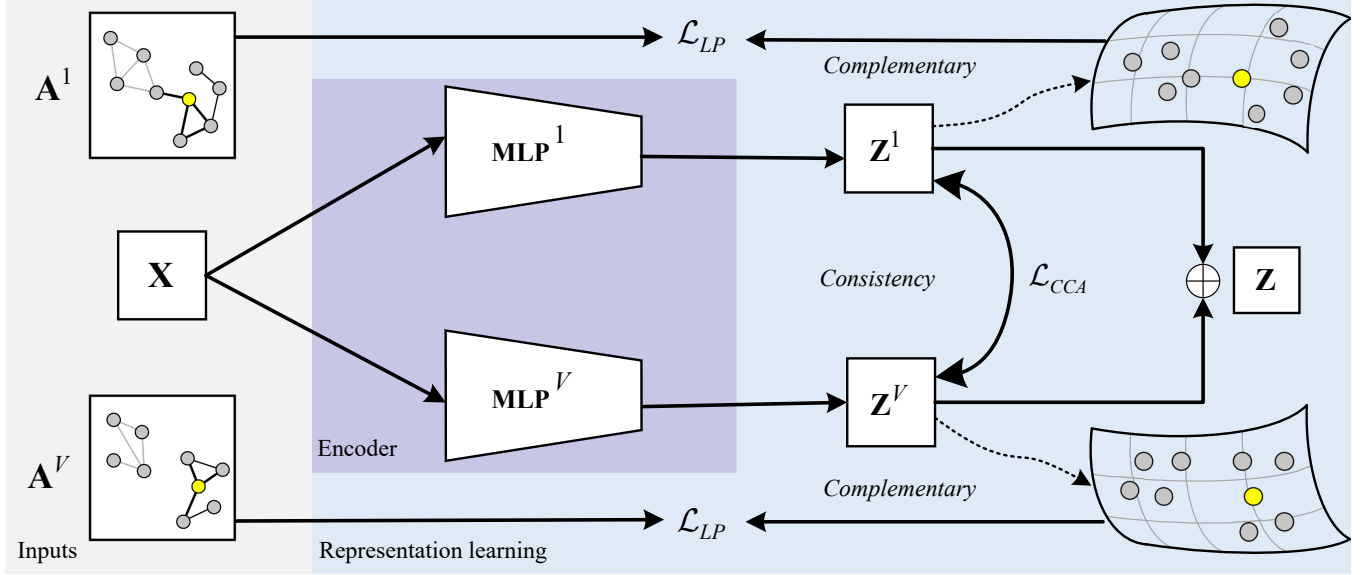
$\mathbf{A}^1$

$\mathcal{L}_{LP}$

*Complementary*

$\mathbf{MLP}^1$

$\mathbf{Z}^1$

$\mathbf{X}$

*Consistency*

$\mathcal{L}_{CCA}$

$\oplus$

$\mathbf{Z}$

$\mathbf{MLP}^V$

$\mathbf{Z}^V$

Encoder

$\mathbf{A}^V$

*Complementary*

$\mathcal{L}_{LP}$

Inputs

Representation learning